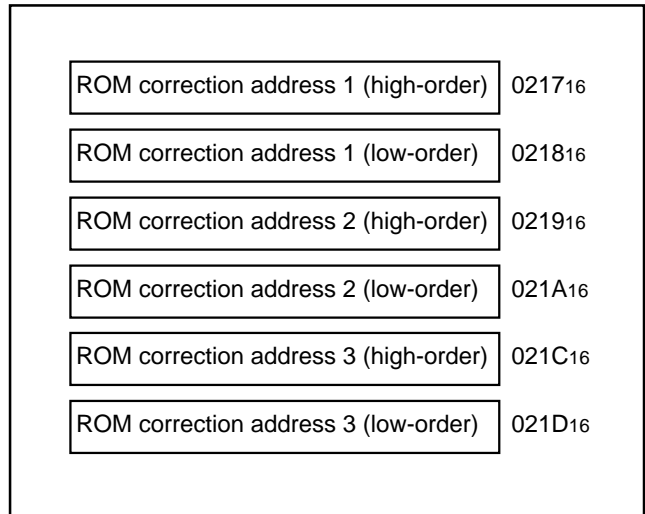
ROM correction address 1 (high-order) $0217_{16}$

ROM correction address 1 (low-order) $0218_{16}$

ROM correction address 2 (high-order) $0219_{16}$

ROM correction address 2 (low-order) $021A_{16}$

ROM correction address 3 (high-order) $021C_{16}$

ROM correction address 3 (low-order) $021D_{16}$